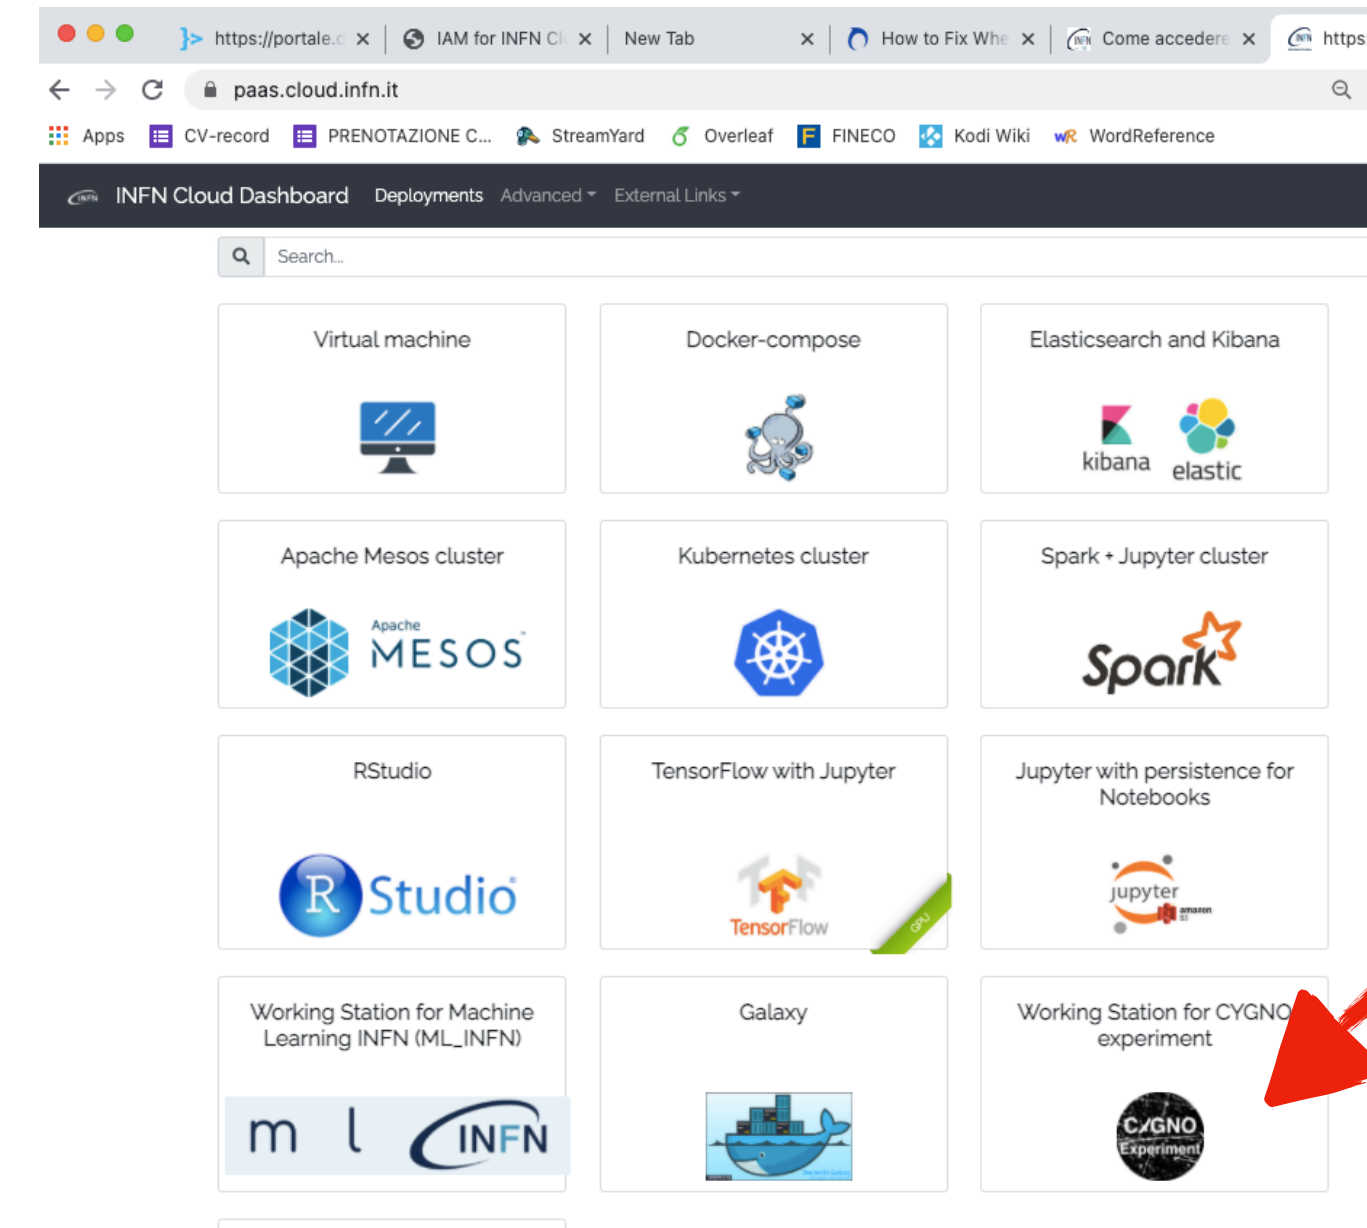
https://portale.c
IAM for INFN Cl
New Tab
How to Fix Whe
Come accedere
https

paas.cloud.infn.it

Apps CV-record PRENOTAZIONE C... StreamYard Overleaf FINECO Kodi Wiki WordReference

INFN Cloud Dashboard Deployments Advanced External Links

Search...

Virtual machine

Docker-compose

Elasticsearch and Kibana

kibana elastic

Apache Mesos cluster

Apache MESOS

Kubernetes cluster

Spark + Jupyter cluster

Spark

RStudio

R Studio

TensorFlow with Jupyter

TensorFlow

GPU

Jupyter with persistence for Notebooks

jupyter

amazon

Working Station for Machine Learning INFN (ML_INFN)

m l INFN

Galaxy

Working Station for CYGNO experiment

CYGNO Experiment